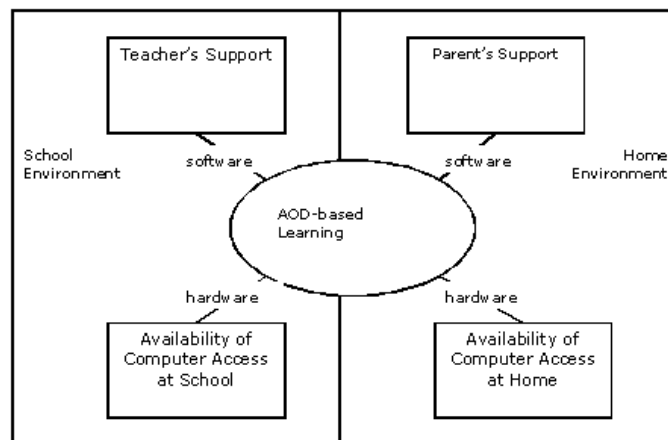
Teacher's Support

Parent's Support

School Environment

software

software

Home Environment

AOD-based Learning

hardware

hardware

Availability of Computer Access at School

Availability of Computer Access at Home